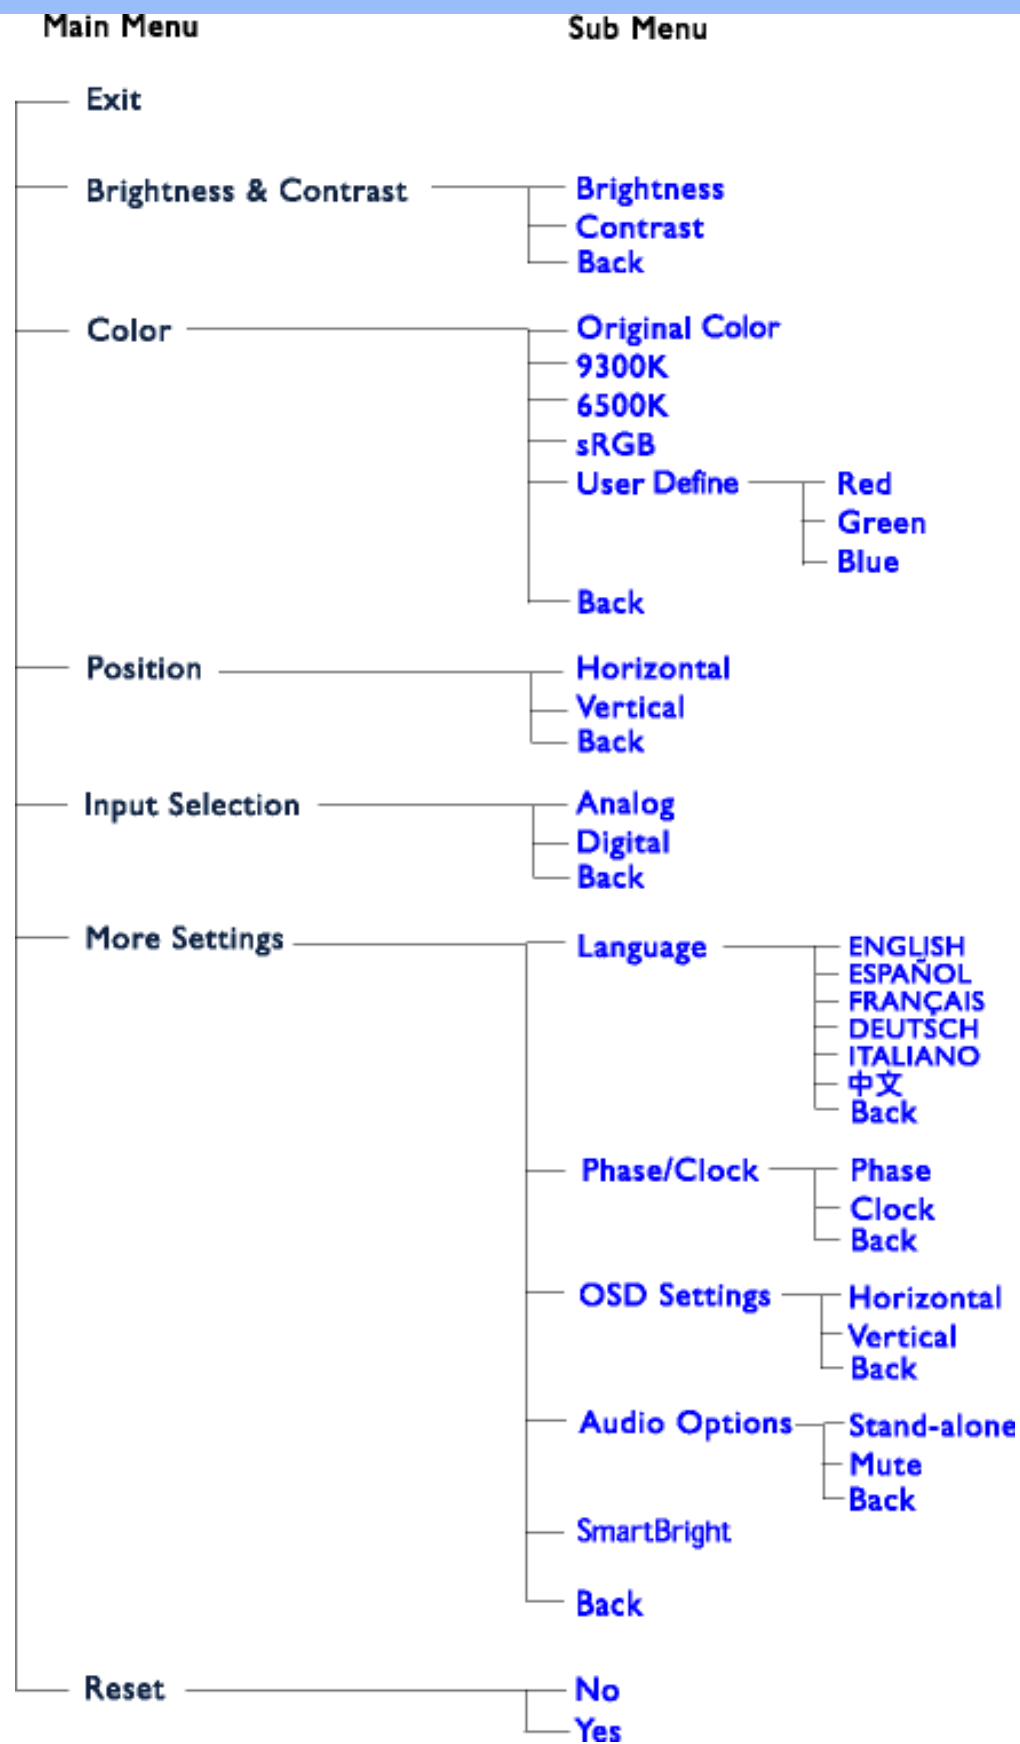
Main Menu

Sub Menu

Exit

Brightness & Contrast

Brightness
Contrast
Back

Color

Original Color
9300K
6500K
sRGB
User Define

Red
Green
Blue

Back

Position

Horizontal
Vertical
Back

Input Selection

Analog
Digital
Back

More Settings

Language

ENGLISH
ESPAÑOL
FRANÇAIS
DEUTSCH
ITALIANO
中文
Back

Phase/Clock

Phase
Clock
Back

OSD Settings

Horizontal
Vertical
Back

Audio Options

Stand-alone
Mute
Back

SmartBright

Back

Reset

No
Yes